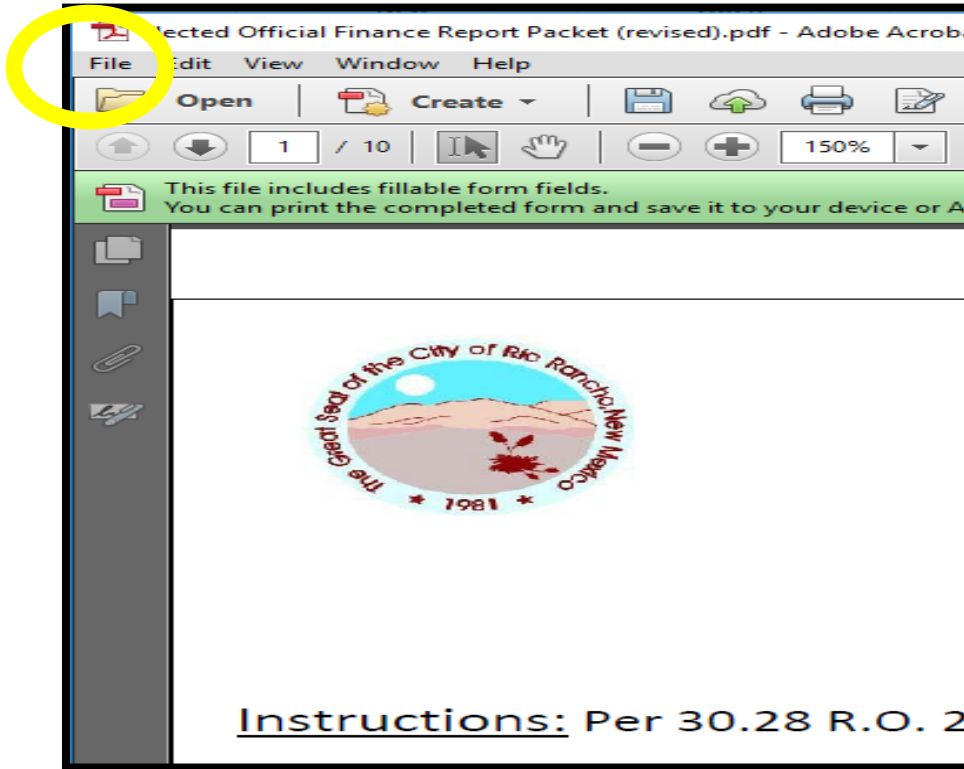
lected Official Finance Report Packet (revised).pdf - Adobe Acroba

File Edit View Window Help

Open Create

1 / 10

150%

This file includes fillable form fields.
You can print the completed form and save it to your device or A

The Great Seal of the City of Rio Rancho, New Mexico

* 1981 *

Instructions: Per 30.28 R.O. 2